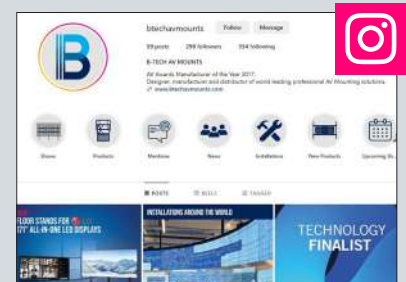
btechavmounts Follow Message

59 posts 298 followers 354 following

B-TECH AV MOUNTS

AV Awards Manufacturer of the Year 2017.
Designer, manufacturer and distributor of world leading professional AV Mounting solutions.
www.btechavmounts.com

Shows Products Mentions News Installations New Products Upcoming Sh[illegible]

POSTS REELS TAGGED

FLOOR STANDS FOR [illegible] LG 77" ALL-IN-ONE LED DISPLAYS

INSTALLATIONS AROUND THE WORLD

TECHNOLOGY FINALIST